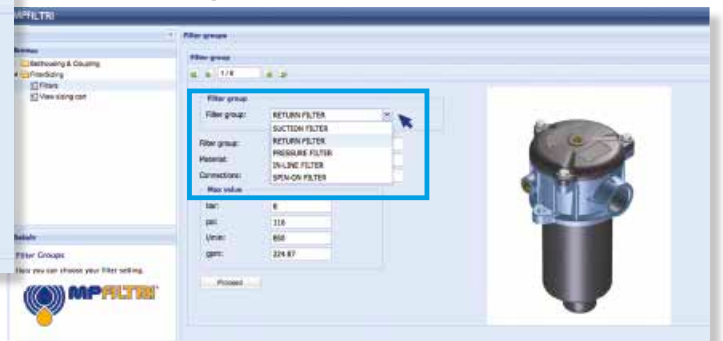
MPFILTRI

Menu
Bellhousing & Coupling
FilterSizing
Filters
View sizing cart

Filter groups
Filter group
1 / 8

Filter group
Filter group: RETURN FILTER
SUCTION FILTER
RETURN FILTER
PRESSURE FILTER
IN-LINE FILTER
SPIN-ON FILTER

Filter group:
Material:
Connections:

Max value
bar: 8
psi: 116
l/min: 850
gpm: 224.87

Proceed

Details
Filter Groups
Here you can choose your filter setting.

MPFILTRI